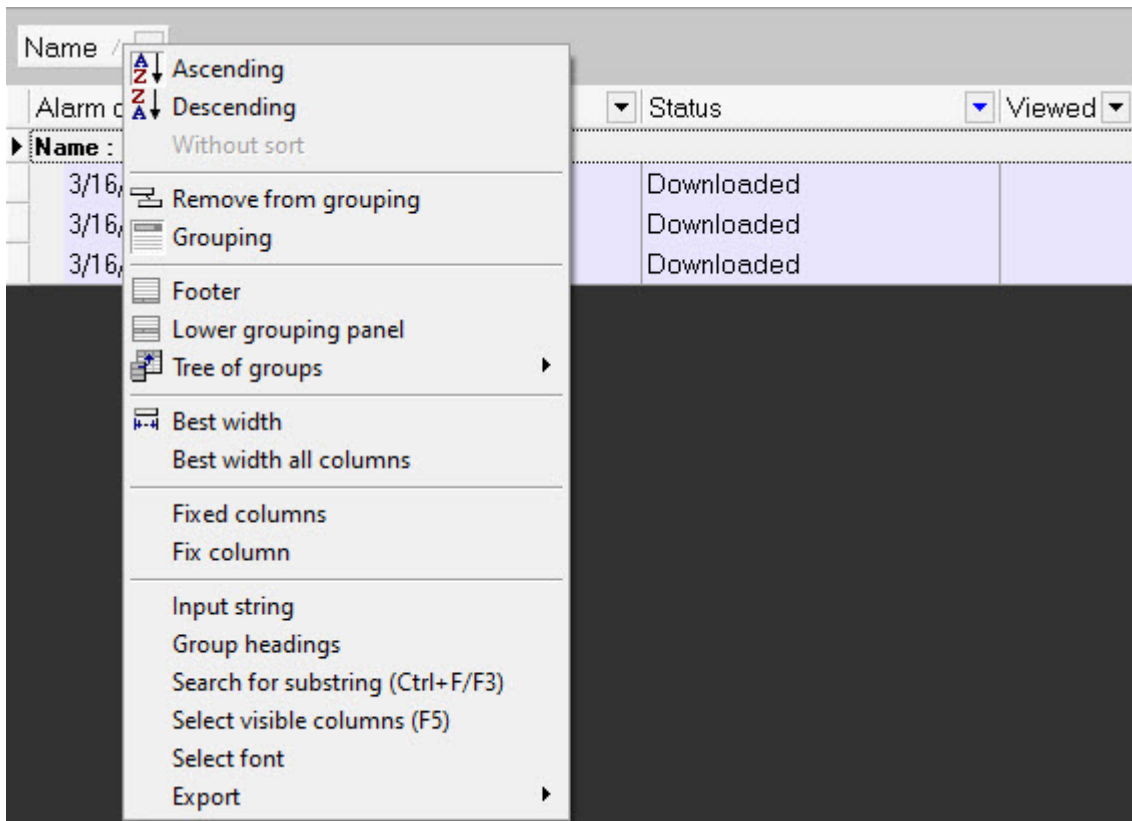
Name

Alarm d
Name :
3/16/
3/16/
3/16/

Status
Viewed
Downloaded
Downloaded
Downloaded

Ascending
Descending
Without sort
Remove from grouping
Grouping
Footer
Lower grouping panel
Tree of groups
Best width
Best width all columns
Fixed columns
Fix column
Input string
Group headings
Search for substring (Ctrl+F/F3)
Select visible columns (F5)
Select font
Export